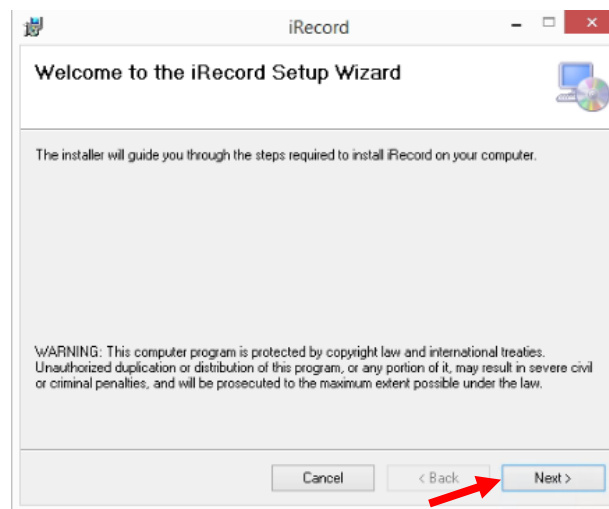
iRecord

Welcome to the iRecord Setup Wizard

The installer will guide you through the steps required to install iRecord on your computer.

WARNING: This computer program is protected by copyright law and international treaties. Unauthorized duplication or distribution of this program, or any portion of it, may result in severe civil or criminal penalties, and will be prosecuted to the maximum extent possible under the law.

Cancel
< Back
Next >